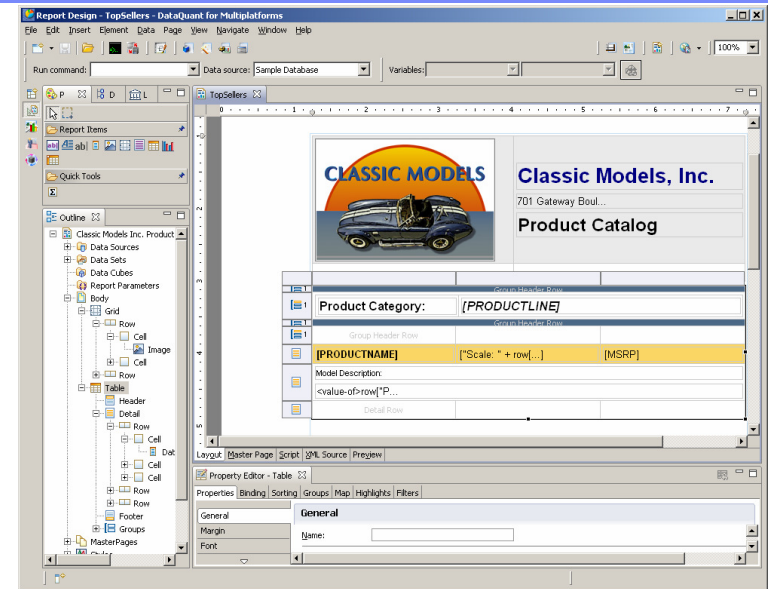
Report Design - TopSellers - DataQuant for Multiplatforms

File Edit Insert Element Data Page View Navigate Window Help

100%

Run command: Data source: Sample Database Variables:

P D L

Report Items

Quick Tools

Σ

Outline

Classic Models Inc. Product
Data Sources
Data Sets
Data Cubes
Report Parameters
Body
Grid
Row
Cell
Image
Cell
Row
Table
Header
Detail
Row
Cell
Dat
Cell
Cell
Row
Row
Footer
Groups
MasterPages

TopSellers

CLASSIC MODELS

Classic Models, Inc.

701 Gateway Boul...

Product Catalog

Group Header Row

Product Category: [PRODUCTLINE]

Group Header Row

Group Header Row

[PRODUCTNAME] ["Scale: " + row[...] [MSRP]

Model Description:

<value-of>row["P...

Detail Row

Layout Master Page Script XML Source Preview

Property Editor - Table

Properties Binding Sorting Groups Map Highlights Filters

General

Margin

Font

General

Name: